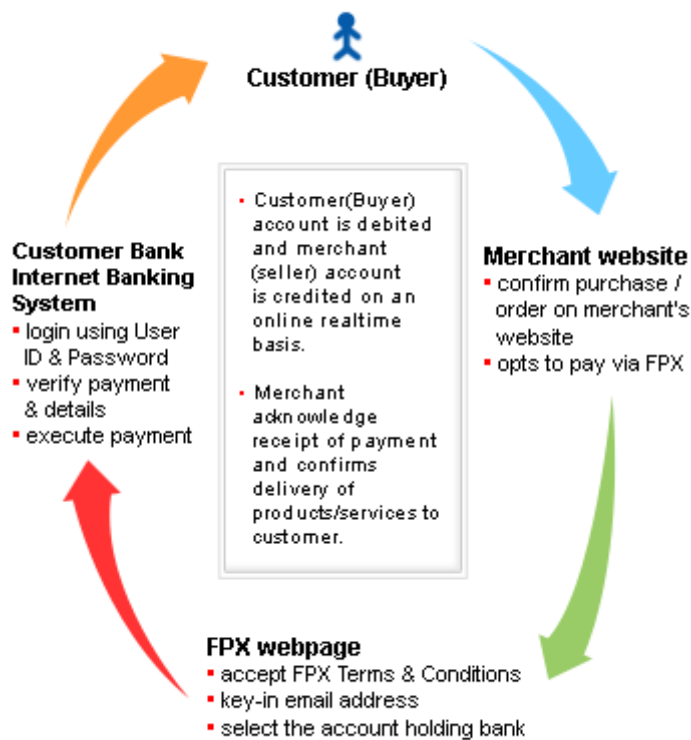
Customer (Buyer)

Merchant website
- confirm purchase / order on merchant's website
- opts to pay via FPX

FPX webpage
- accept FPX Terms & Conditions
- key-in email address
- select the account holding bank

Customer Bank Internet Banking System
- login using User ID & Password
- verify payment & details
- execute payment

- Customer(Buyer) account is debited and merchant (seller) account is credited on an online realtime basis.

- Merchant acknowledge receipt of payment and confirms delivery of products/services to customer.